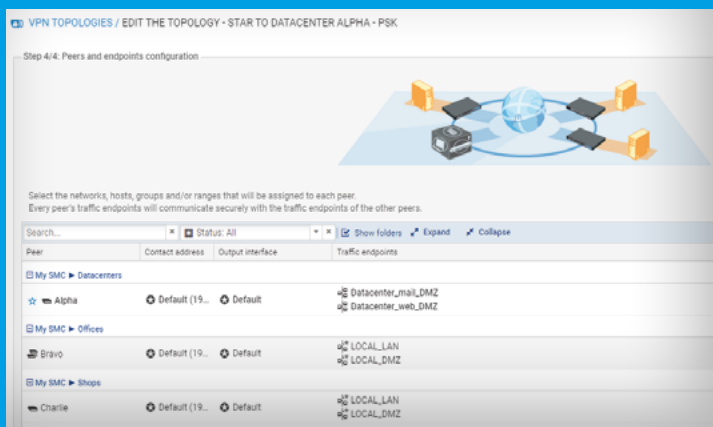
VPN TOPOLOGIES / EDIT THE TOPOLOGY - STAR TO DATACENTER ALPHA - PSK

Step 4/4: Peers and endpoints configuration

Select the networks, hosts, groups and/or ranges that will be assigned to each peer.
Every peer's traffic endpoints will communicate securely with the traffic endpoints of the other peers.

Search... × Status: All × Show folders Expand Collapse

| Peer | Contact address | Output interface | Traffic endpoints |
|---|---|---|---|
| My SMC ► Datacenters | | | |
| Alpha | Default (19... | Default | Datacenter_mail_DMZ Datacenter_web_DMZ |
| My SMC ► Offices | | | |
| Bravo | Default (19... | Default | LOCAL_LAN LOCAL_DMZ |
| My SMC ► Shops | | | |
| Charlie | Default (19... | Default | LOCAL_LAN LOCAL_DMZ |